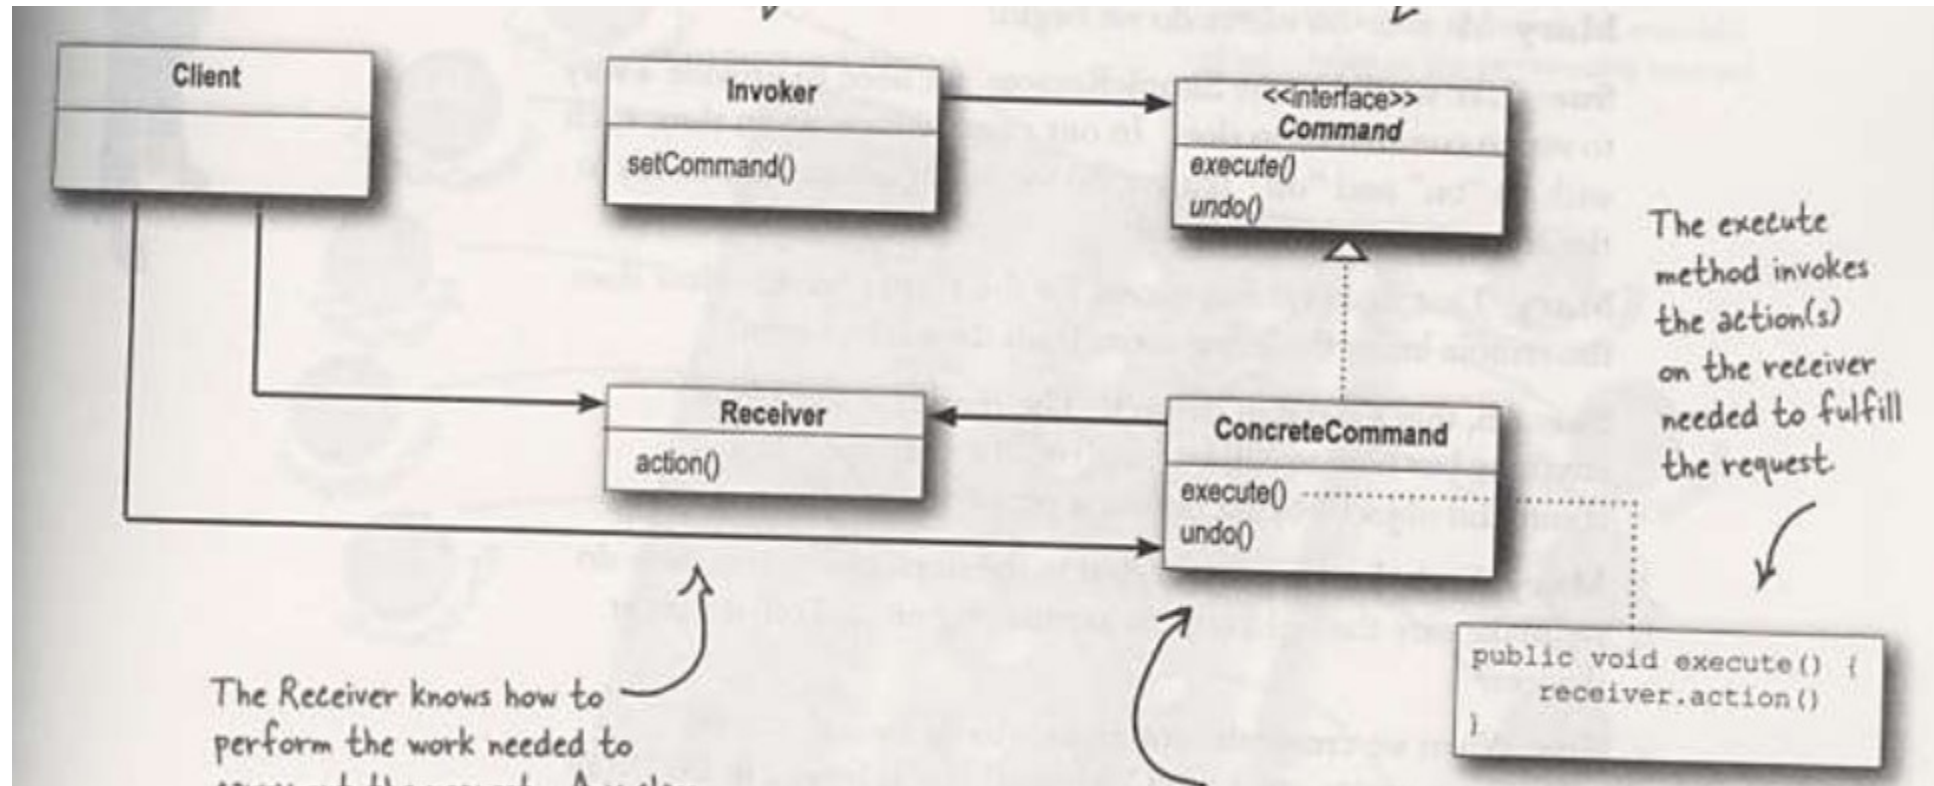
Client

Invoker

setCommand()

<<interface>>
Command

execute()
undo()

The execute method invokes the action(s) on the receiver needed to fulfill the request.

Receiver

action()

ConcreteCommand

execute()
undo()

public void execute() {
    receiver.action()
}

The Receiver knows how to perform the work needed to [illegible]